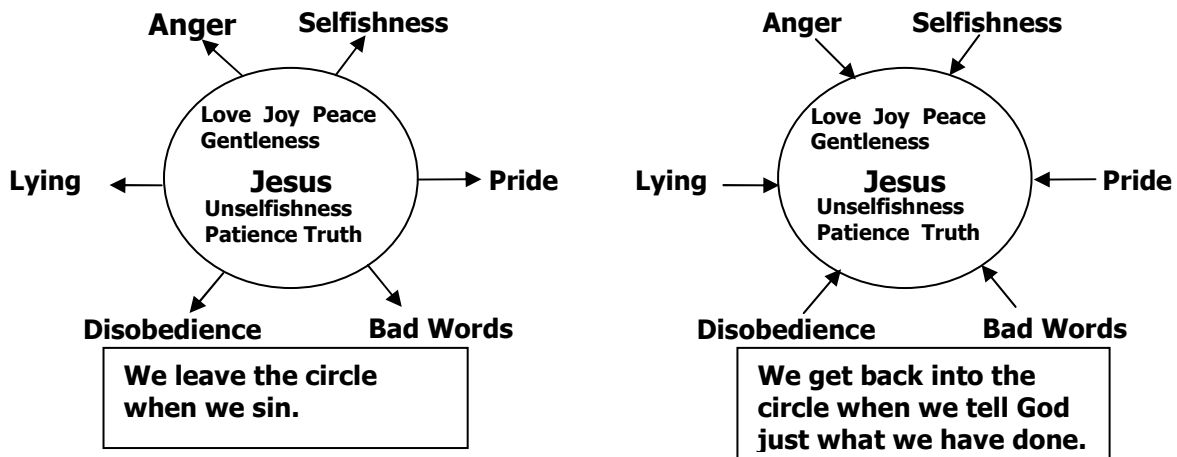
Anger
Selfishness
Love Joy Peace
Gentleness
Lying
Jesus
Pride
Unselfishness
Patience Truth
Disobedience
Bad Words

We leave the circle when we sin.

Anger
Selfishness
Love Joy Peace
Gentleness
Lying
Jesus
Pride
Unselfishness
Patience Truth
Disobedience
Bad Words

We get back into the circle when we tell God just what we have done.